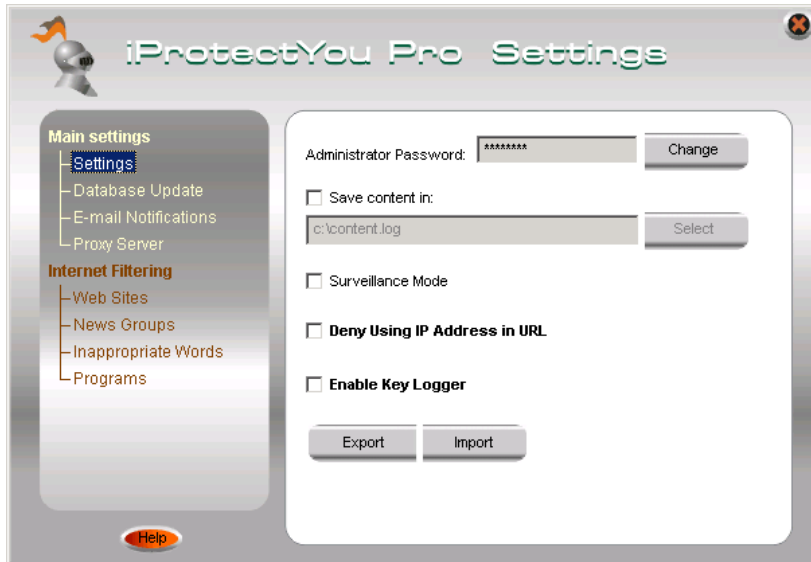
iProtectYou Pro Settings

Main settings
Settings
Database Update
E-mail Notifications
Proxy Server
Internet Filtering
Web Sites
News Groups
Inappropriate Words
Programs

Help

Administrator Password: ******** Change

Save content in:

c:\content.log Select

Surveillance Mode

Deny Using IP Address in URL

Enable Key Logger

Export Import